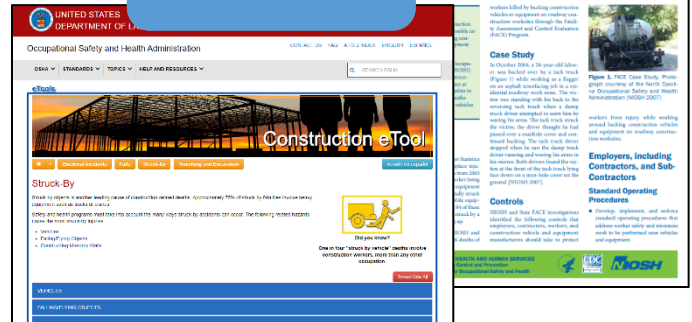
UNITED STATES
DEPARTMENT OF LA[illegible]

Occupational Safety and Health Administration

CONTACT US | FAQ | A TO Z INDEX | ENGLISH | ESPAÑOL

OSHA ▾ | STANDARDS ▾ | TOPICS ▾ | HELP AND RESOURCES ▾

SEARCH OSHA

eTools

Construction eTool

Electrical Incidents | Falls | Struck-By | Trenching and Excavation

Versión en Español

Struck-By

Struck-by objects is another leading cause of construction related deaths. Approximately 75% of struck-by fatalities involve heavy equipment such as trucks or cranes.

Safety and health programs must take into account the many ways struck-by accidents can occur. The following related hazards cause the most struck-by injuries:

• Vehicles
• Falling/Flying Objects
• Constructing Masonry Walls

Did you know?

One in four "struck by vehicle" deaths involve construction workers, more than any other occupation.

Show/Hide All

VEHICLES

FALLING/FLYING OBJECTS

workers killed by backing construction vehicles or equipment on roadway construction worksites through the Fatality Assessment and Control Evaluation (FACE) Program.

Case Study

In October 2004, a 29-year-old laborer was backed over by a tack truck (Figure 1) working as a flagger on an asphalt resurfacing job in a residential roadway work zone. The victim was standing with his back to the reversing tack truck when a dump truck driver attempted to warn him by waving his arms. The tack truck struck the victim; the driver thought he had passed over a manhole cover and continued backing. The tack truck driver stopped when he saw the dump truck driver running and waving his arms in his mirrors. Both drivers found the victim at the front of the tack truck lying face down on a man-hole cover on the ground [NIOSH 2007].

Controls

NIOSH and State FACE investigations identified the following controls that employers, contractors, workers, and construction vehicle and equipment manufacturers should take to protect

Figure 1. FACE Case Study. Photograph courtesy of the North Carolina Occupational Safety and Health Administration [NIOSH 2007]

workers from injury while working around backing construction vehicles and equipment on roadway construction worksites.

Employers, including Contractors, and Sub-Contractors

Standard Operating Procedures

• Develop, implement, and enforce standard operating procedures that address worker safety and minimize work to be performed near vehicles and equipment.

HEALTH AND HUMAN SERVICES
Control and Prevention
Occupational Safety and Health

CDC
NIOSH